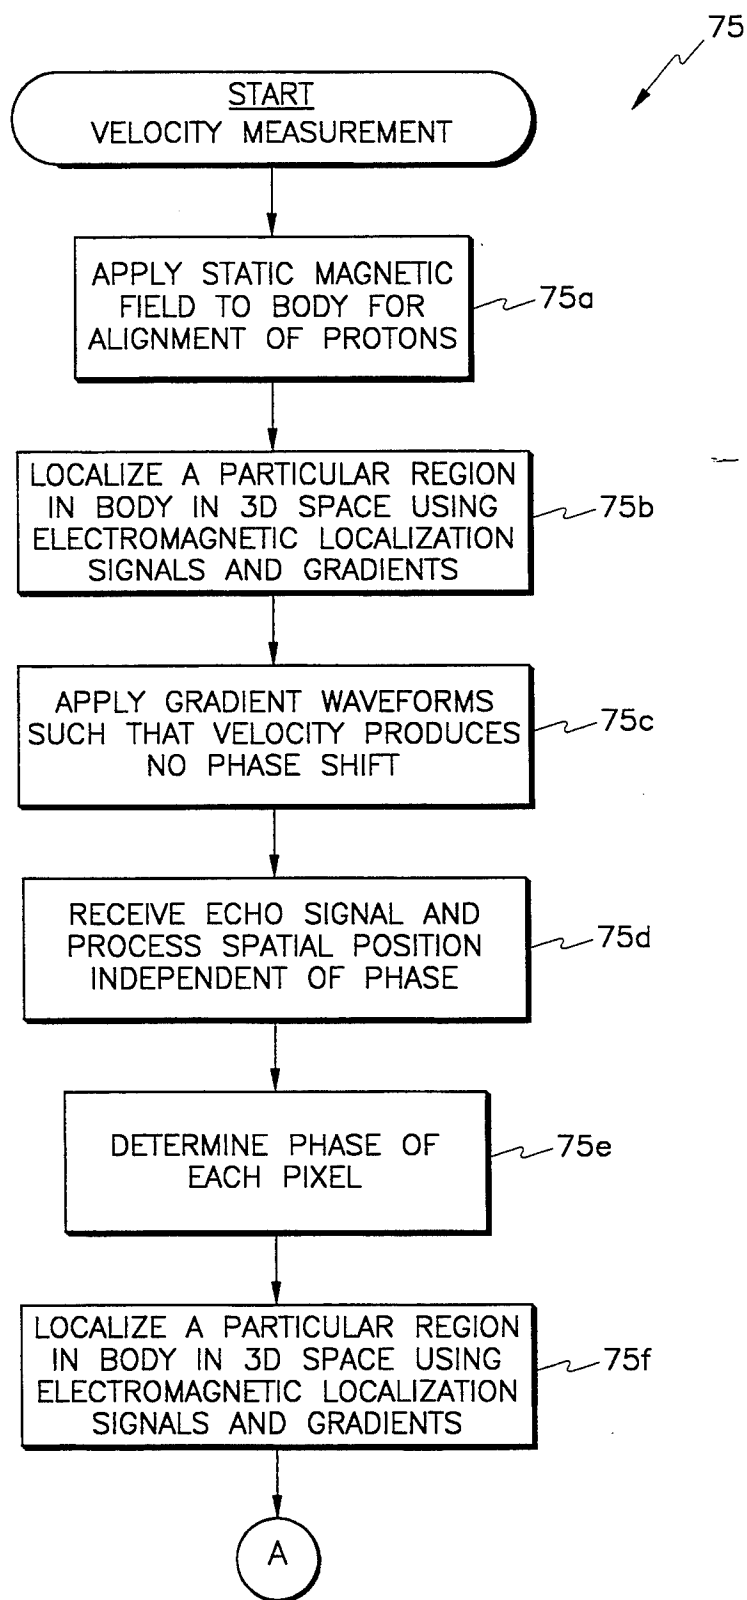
75

START
VELOCITY MEASUREMENT

APPLY STATIC MAGNETIC FIELD TO BODY FOR ALIGNMENT OF PROTONS

75a

LOCALIZE A PARTICULAR REGION IN BODY IN 3D SPACE USING ELECTROMAGNETIC LOCALIZATION SIGNALS AND GRADIENTS

75b

APPLY GRADIENT WAVEFORMS SUCH THAT VELOCITY PRODUCES NO PHASE SHIFT

75c

RECEIVE ECHO SIGNAL AND PROCESS SPATIAL POSITION INDEPENDENT OF PHASE

75d

DETERMINE PHASE OF EACH PIXEL

75e

LOCALIZE A PARTICULAR REGION IN BODY IN 3D SPACE USING ELECTROMAGNETIC LOCALIZATION SIGNALS AND GRADIENTS

75f

A